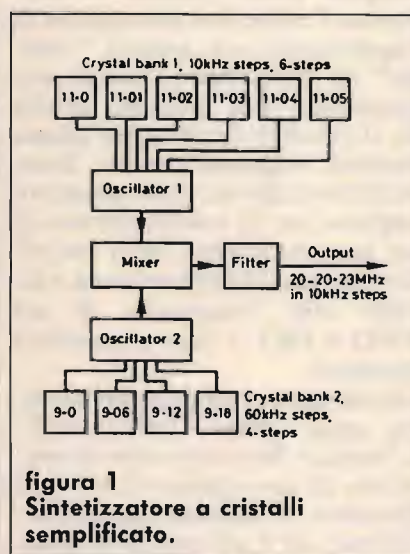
Crystal bank 1, 10kHz steps, 6-steps

11·0
11·01
11·02
11·03
11·04
11·05

Oscillator 1

Mixer

Filter

Output
20-20·23MHz
in 10kHz steps

Oscillator 2

9·0
9·06
9·12
9·18

Crystal bank 2,
60kHz steps,
4-steps

figura 1
Sintetizzatore a cristalli semplificato.